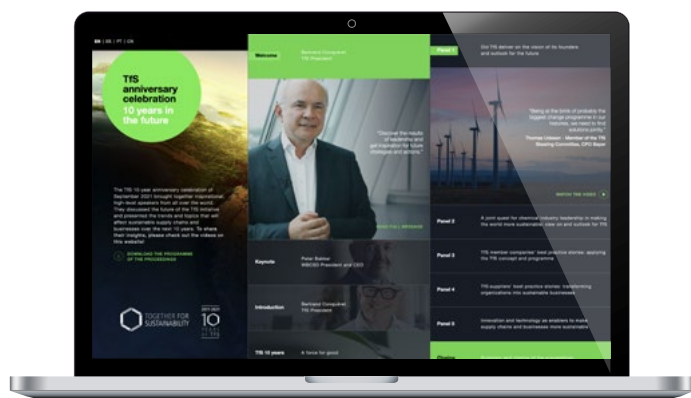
EN | DE | FR | CN

TfS anniversary celebration 10 years in the future

The TfS 10 year anniversary celebration of September 2021 brought together inspirational high-level speakers from all over the world. They discussed the future of the TfS initiative and presented the trends and topics that will affect sustainable supply chains and businesses over the next 10 years. To share their insights, please check out the videos on this website!

DOWNLOAD THE PROGRAMME OF THE PROCEEDINGS

TOGETHER FOR SUSTAINABILITY

2011 2021 10 YEARS OF TfS

Welcome Bertrand Conquéret TfS President

"Discover the results of leadership and get inspiration for future strategies and actions."

WATCH FULL INTERVIEW

Keynote Peter Sattler BBCSD President and CEO

Introduction Bertrand Conquéret TfS President

TfS 10 years A force for good

Panel 1 Did TfS deliver on the vision of its founders and outlook for the future

"Being at the brink of probably the biggest change-programme in our histories, we need to find solutions jointly."

Thomas Udesen · Member of the TfS Steering Committee, CPO Bayer

WATCH THE VIDEO

Panel 2 A joint quest for chemical industry leadership in making the world more sustainable: view on and outlook for TfS

Panel 3 TfS member companies' best practice stories: applying the TfS concept and programme

Panel 4 TfS suppliers' best practice stories: transforming organizations into sustainable businesses

Panel 5 Innovation and technology as enablers to make supply chains and businesses more sustainable

Closing